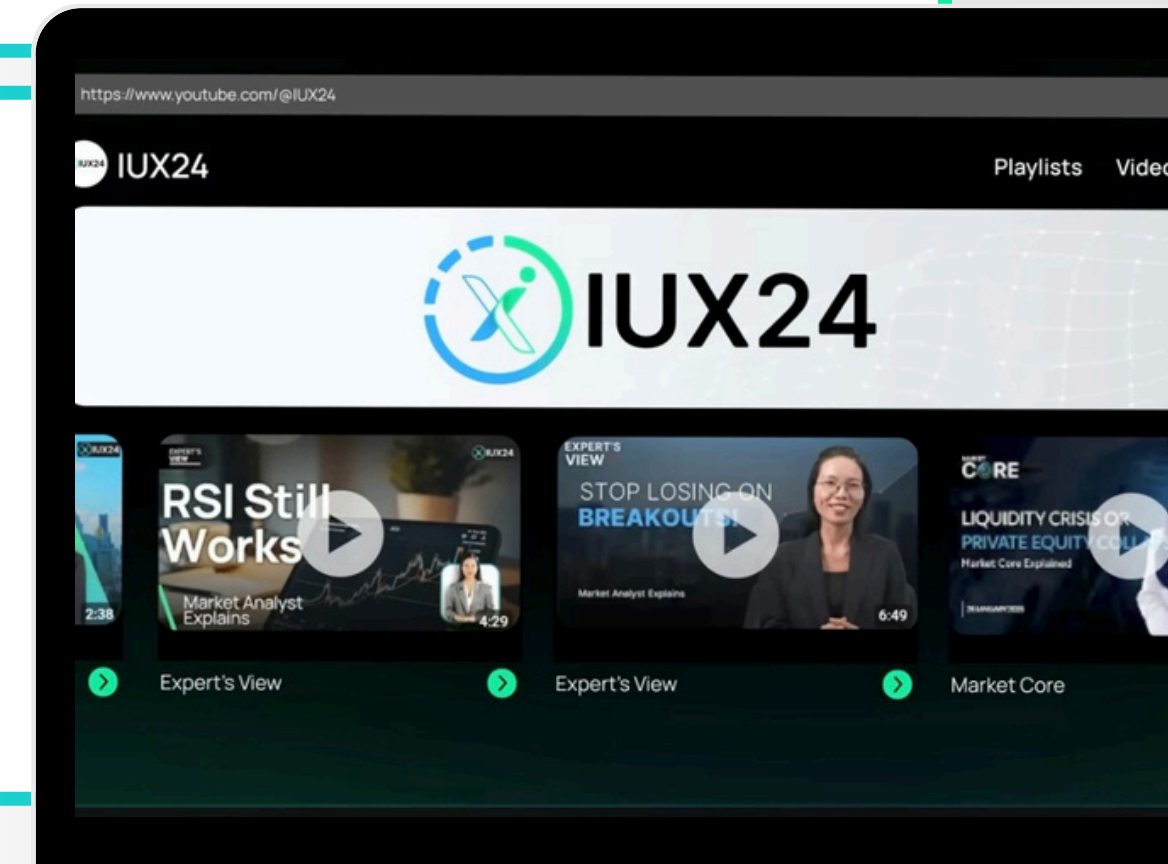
https://www.youtube.com/@IUX24

IUX24

Playlists Videc

IUX24

IUX24

2:38

EXPERT'S VIEW

IUX24

RSI Still Works

Market Analyst Explains

4:29

Expert's View

EXPERT'S VIEW

STOP LOSING ON BREAKOUTS!

Market Analyst Explains

6:49

Expert's View

CORE

LIQUIDITY CRISIS OR PRIVATE EQUITY COL

Market Core Explained

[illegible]

Market Core